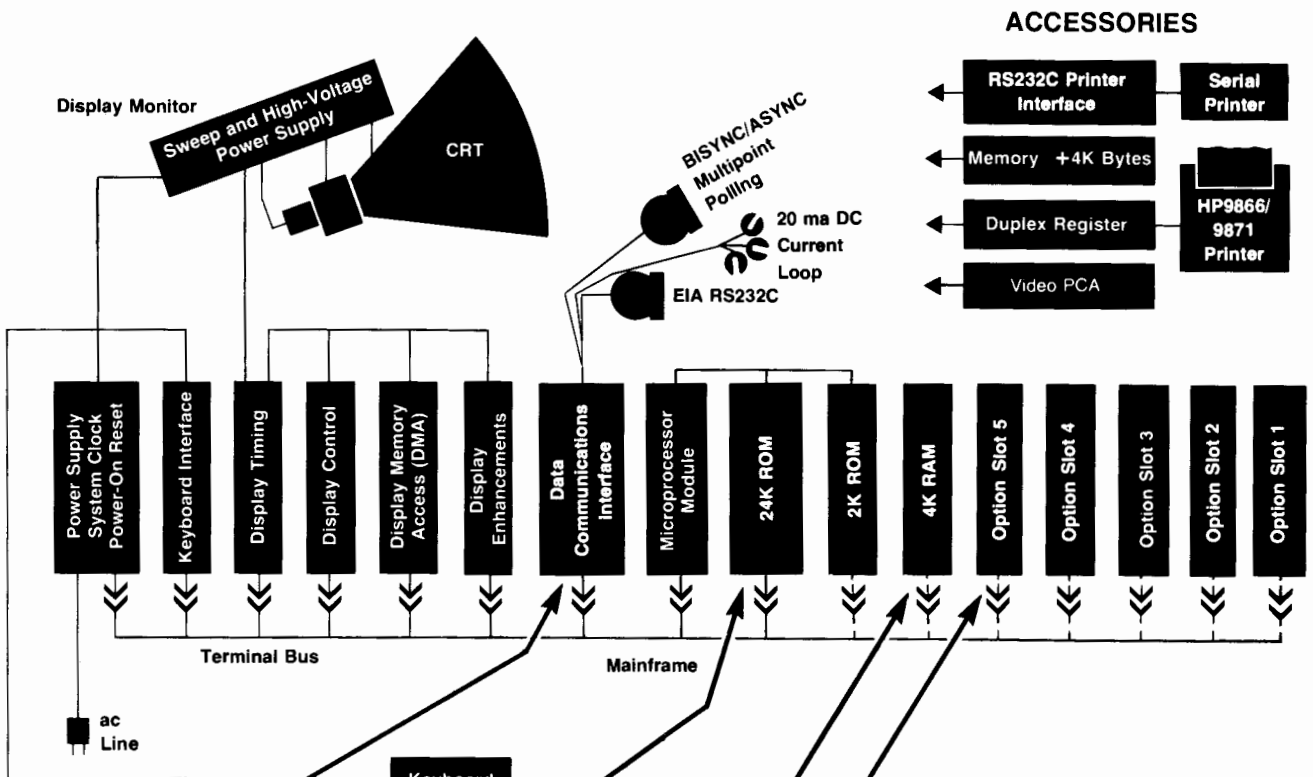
ACCESSORIES

Display Monitor

Sweep and High-Voltage Power Supply

CRT

BISYNC/ASYNC Multipoint Polling

20 ma DC Current Loop

EIA RS232C

RS232C Printer Interface

Serial Printer

Memory +4K Bytes

Duplex Register

HP9866/9871 Printer

Video PCA

Power Supply System Clock Power-On Reset

Keyboard Interface

Display Timing

Display Control

Display Memory Access (DMA)

Display Enhancements

Data Communications Interface

Microprocessor Module

24K ROM

2K ROM

4K RAM

Option Slot 5

Option Slot 4

Option Slot 3

Option Slot 2

Option Slot 1

Terminal Bus

Mainframe

ac Line

Keyboard